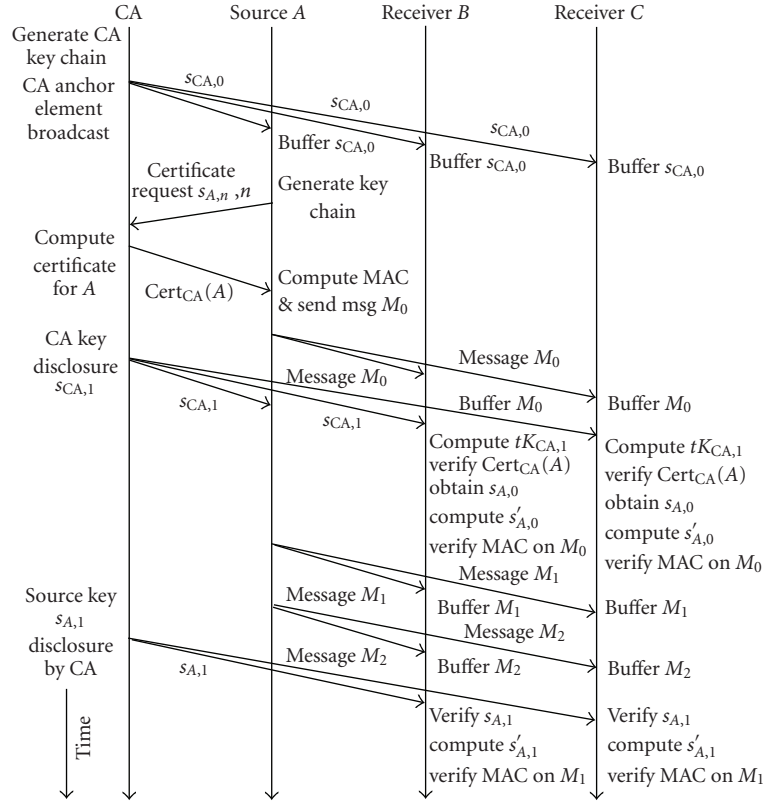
CA Source $A$ Receiver $B$ Receiver $C$

Generate CA key chain

CA anchor element broadcast

$s_{CA,0}$

$s_{CA,0}$

$s_{CA,0}$

Buffer $s_{CA,0}$

Buffer $s_{CA,0}$

Buffer $s_{CA,0}$

Certificate request $s_{A,n}$ ,$n$

Generate key chain

Compute certificate for $A$

$\text{Cert}_{CA}(A)$

Compute MAC & send msg $M_0$

CA key disclosure $s_{CA,1}$

Message $M_0$

Message $M_0$

Buffer $M_0$

Buffer $M_0$

$s_{CA,1}$

$s_{CA,1}$

Compute $tK_{CA,1}$ verify $\text{Cert}_{CA}(A)$ obtain $s_{A,0}$ compute $s'_{A,0}$ verify MAC on $M_0$

Compute $tK_{CA,1}$ verify $\text{Cert}_{CA}(A)$ obtain $s_{A,0}$ compute $s'_{A,0}$ verify MAC on $M_0$

Message $M_1$

Source key $s_{A,1}$ disclosure by CA

Message $M_1$

Buffer $M_1$

Buffer $M_1$

Message $M_2$

Message $M_2$

Buffer $M_2$

Buffer $M_2$

$s_{A,1}$

Time

Verify $s_{A,1}$ compute $s'_{A,1}$ verify MAC on $M_1$

Verify $s_{A,1}$ compute $s'_{A,1}$ verify MAC on $M_1$